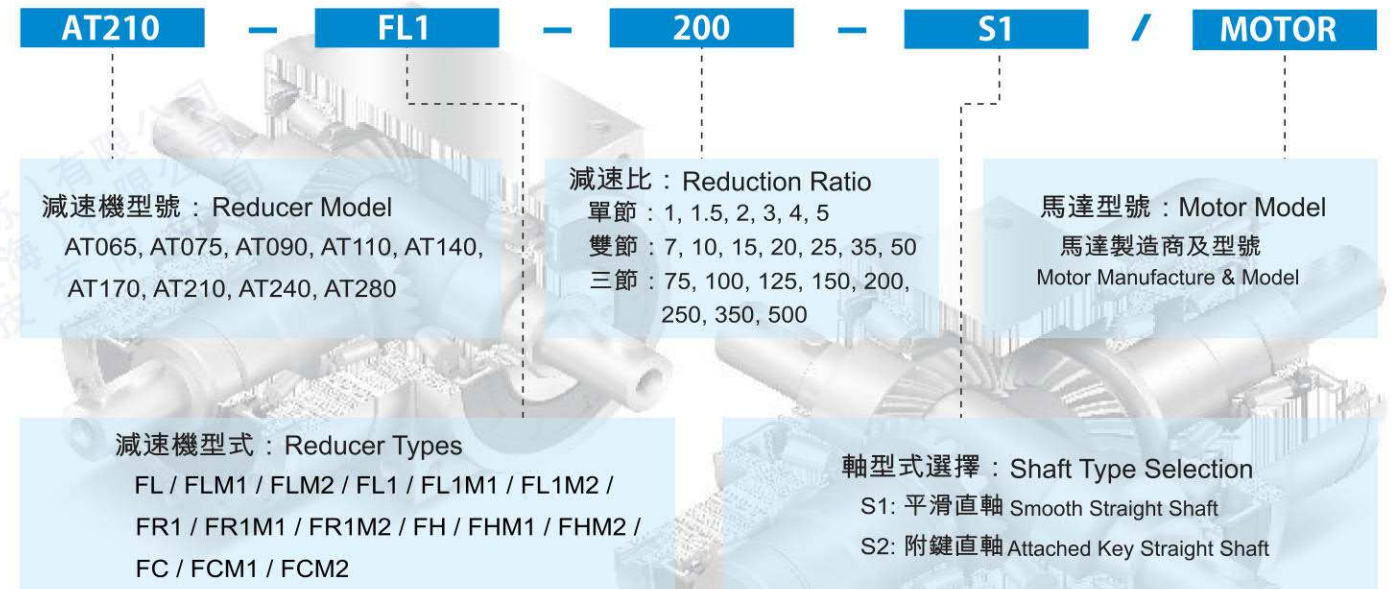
AT210 – FL1 – 200 – S1 / MOTOR

減速機型號：Reducer Model
AT065, AT075, AT090, AT110, AT140, AT170, AT210, AT240, AT280

減速比：Reduction Ratio
單節：1, 1.5, 2, 3, 4, 5
雙節：7, 10, 15, 20, 25, 35, 50
三節：75, 100, 125, 150, 200, 250, 350, 500

馬達型號：Motor Model
馬達製造商及型號
Motor Manufacture & Model

減速機型式：Reducer Types
FL / FLM1 / FLM2 / FL1 / FL1M1 / FL1M2 / FR1 / FR1M1 / FR1M2 / FH / FHM1 / FHM2 / FC / FCM1 / FCM2

軸型式選擇：Shaft Type Selection
S1: 平滑直軸 Smooth Straight Shaft
S2: 附鍵直軸 Attached Key Straight Shaft